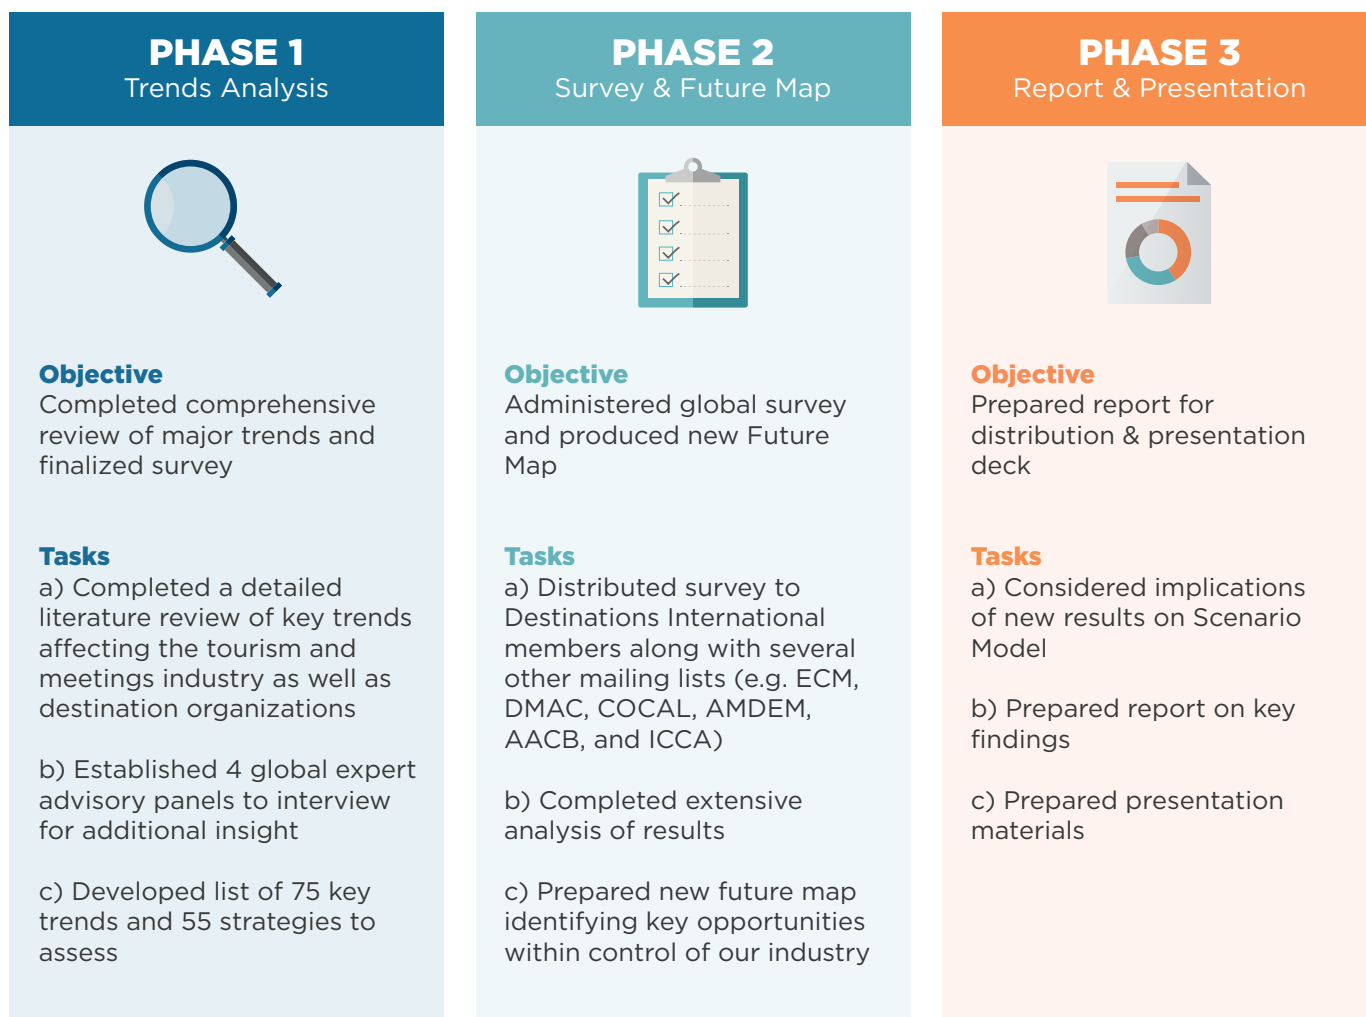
PHASE 1
Trends Analysis

Objective
Completed comprehensive review of major trends and finalized survey

Tasks
a) Completed a detailed literature review of key trends affecting the tourism and meetings industry as well as destination organizations

b) Established 4 global expert advisory panels to interview for additional insight

c) Developed list of 75 key trends and 55 strategies to assess

PHASE 2
Survey & Future Map

Objective
Administered global survey and produced new Future Map

Tasks
a) Distributed survey to Destinations International members along with several other mailing lists (e.g. ECM, DMAC, COCAL, AMDEM, AACB, and ICCA)

b) Completed extensive analysis of results

c) Prepared new future map identifying key opportunities within control of our industry

PHASE 3
Report & Presentation

Objective
Prepared report for distribution & presentation deck

Tasks
a) Considered implications of new results on Scenario Model

b) Prepared report on key findings

c) Prepared presentation materials